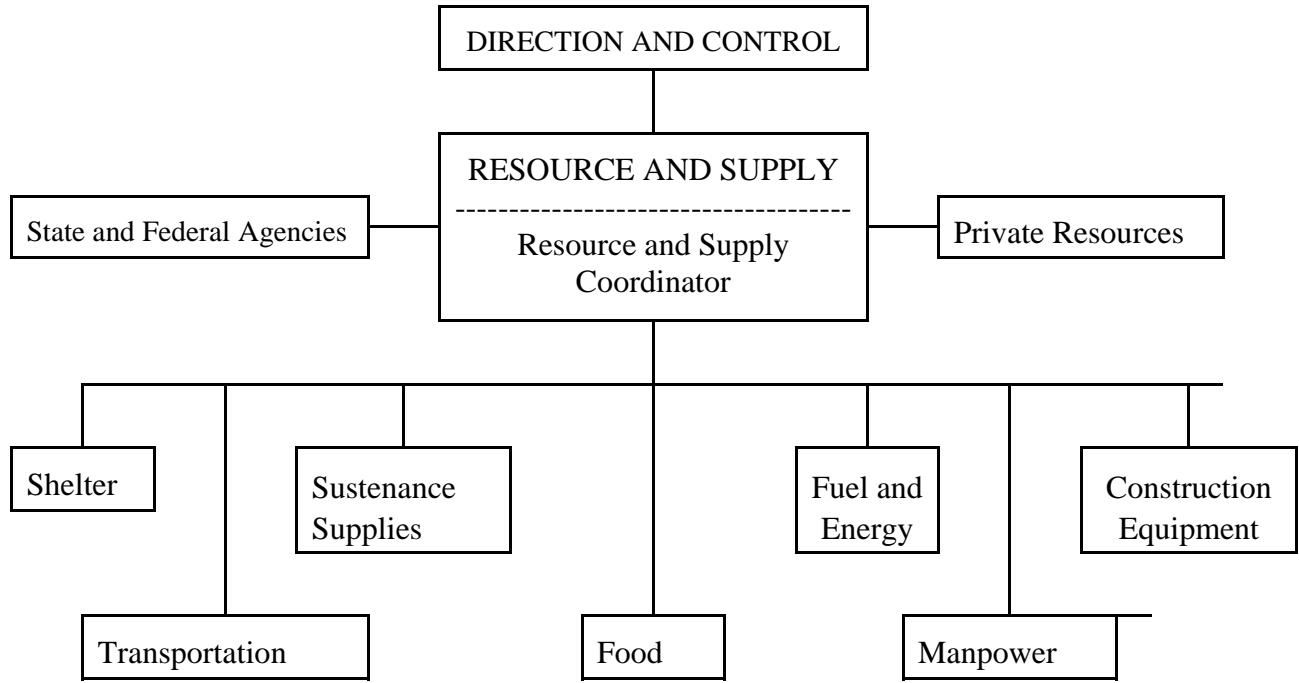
DIRECTION AND CONTROL

RESOURCE AND SUPPLY
-------------------------------------
Resource and Supply Coordinator

State and Federal Agencies

Private Resources

Shelter

Transportation

Sustenance Supplies

Food

Fuel and Energy

Manpower

Construction Equipment